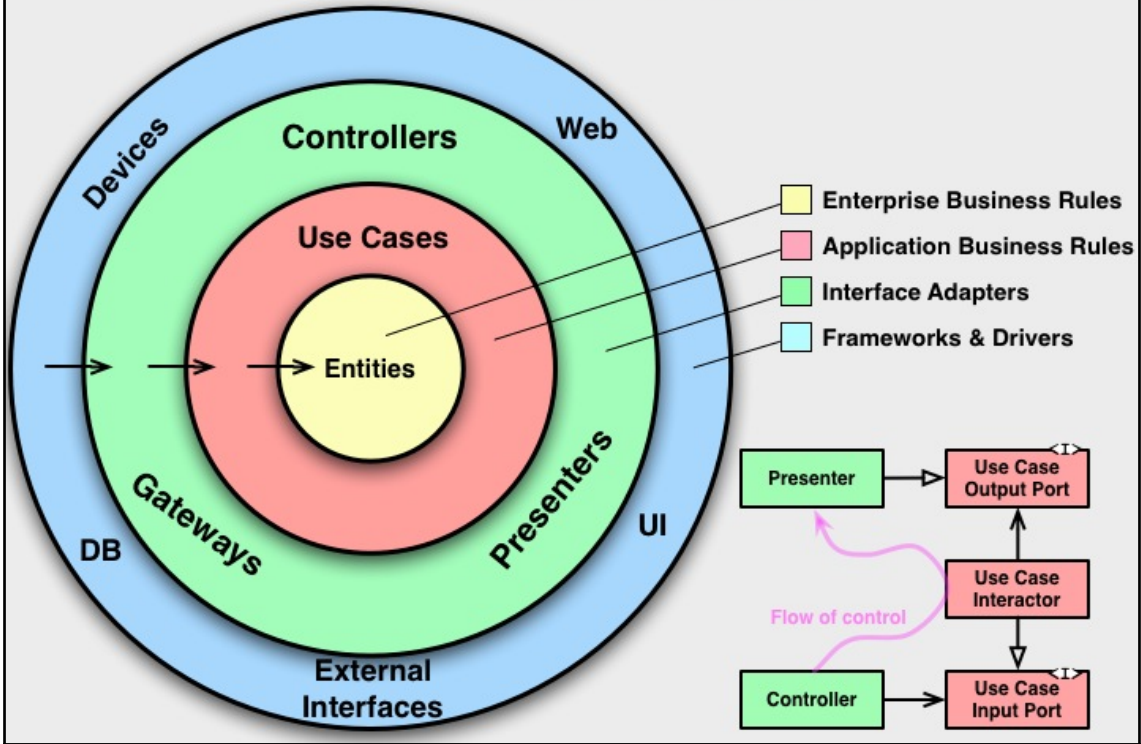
Devices

Web

Controllers

Use Cases

Entities

Gateways

Presenters

DB

UI

External Interfaces

Enterprise Business Rules

Application Business Rules

Interface Adapters

Frameworks & Drivers

Presenter

<I>

Use Case Output Port

Use Case Interactor

Flow of control

Controller

<I>

Use Case Input Port